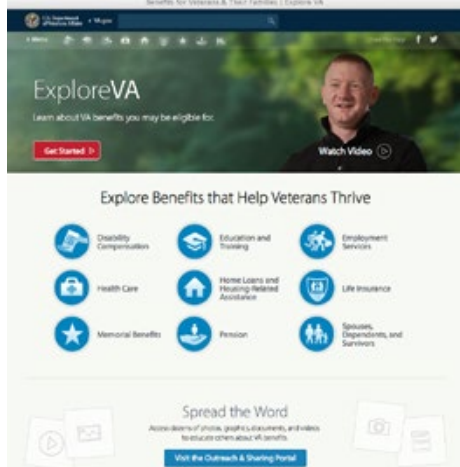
Benefits for Veterans & Their Families | Explore VA

U.S. Department of Veterans Affairs

Menu

ExploreVA

Learn about VA benefits you may be eligible for.

Get Started

Watch Video

Explore Benefits that Help Veterans Thrive

Disability Compensation

Education and Training

Employment Services

Health Care

Home Loans and Housing-Related Assistance

Life Insurance

Memorial Benefits

Pension

Spouses, Dependents, and Survivors

Spread the Word

Access dozens of photos, graphics, documents, and videos to educate others about VA benefits.

Visit the Outreach & Sharing Portal